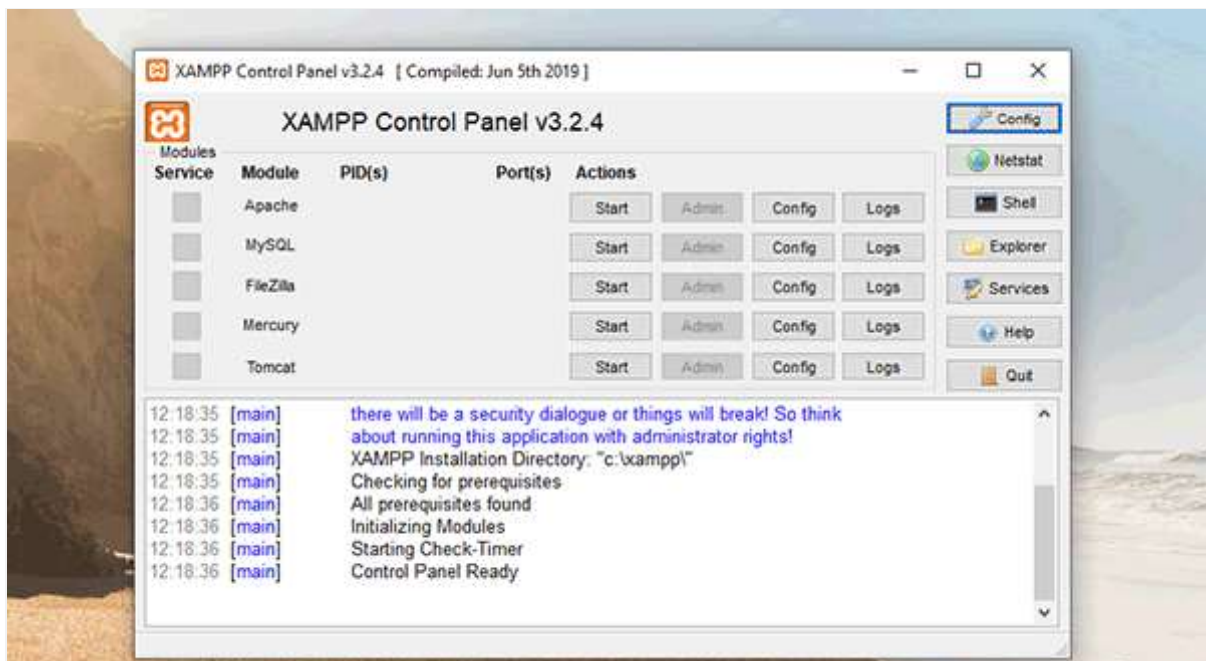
XAMPP Control Panel v3.2.4 [ Compiled: Jun 5th 2019 ]

XAMPP Control Panel v3.2.4

Config
Netstat
Shell
Explorer
Services
Help
Quit

Modules

| Service | Module | PID(s) | Port(s) | Actions | | | |
|---|---|---|---|---|---|---|---|
| | Apache | | | Start | Admin | Config | Logs |
| | MySQL | | | Start | Admin | Config | Logs |
| | FileZilla | | | Start | Admin | Config | Logs |
| | Mercury | | | Start | Admin | Config | Logs |
| | Tomcat | | | Start | Admin | Config | Logs |

12:18:35 [main] there will be a security dialogue or things will break! So think
12:18:35 [main] about running this application with administrator rights!
12:18:35 [main] XAMPP Installation Directory: "c:\xampp\"
12:18:35 [main] Checking for prerequisites
12:18:36 [main] All prerequisites found
12:18:36 [main] Initializing Modules
12:18:36 [main] Starting Check-Timer
12:18:36 [main] Control Panel Ready